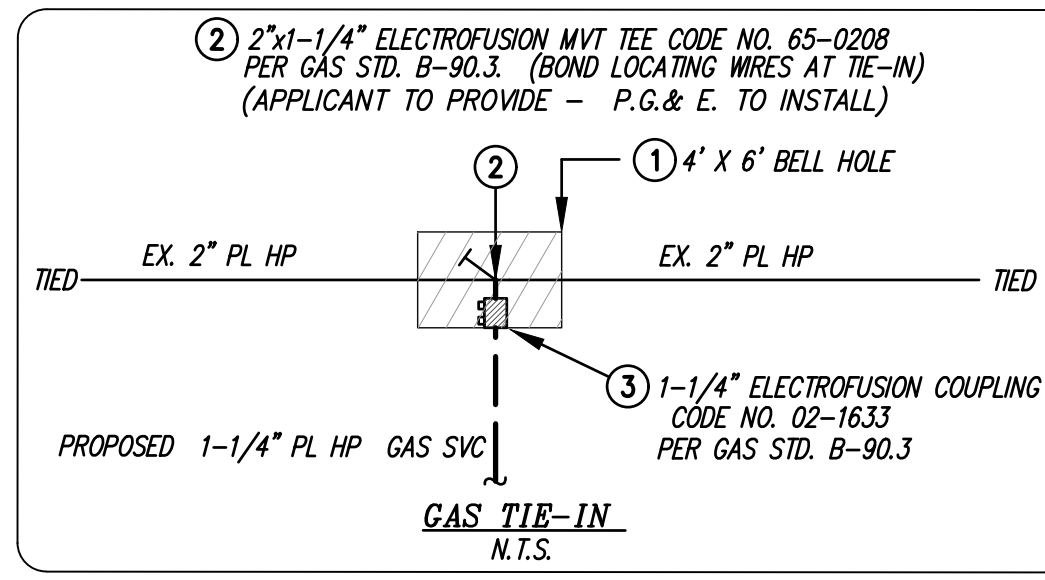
(2) 2"x1-1/4" ELECTROFUSION MVT TEE CODE NO. 65-0208 PER GAS STD. B-90.3. (BOND LOCATING WIRES AT TIE-IN) (APPLICANT TO PROVIDE - P.G.& E. TO INSTALL)

(2)

(1) 4' X 6' BELL HOLE

TIED

EX. 2" PL HP

EX. 2" PL HP

TIED

(3) 1-1/4" ELECTROFUSION COUPLING CODE NO. 02-1633 PER GAS STD. B-90.3

PROPOSED 1-1/4" PL HP GAS SVC

GAS TIE-IN
N.T.S.